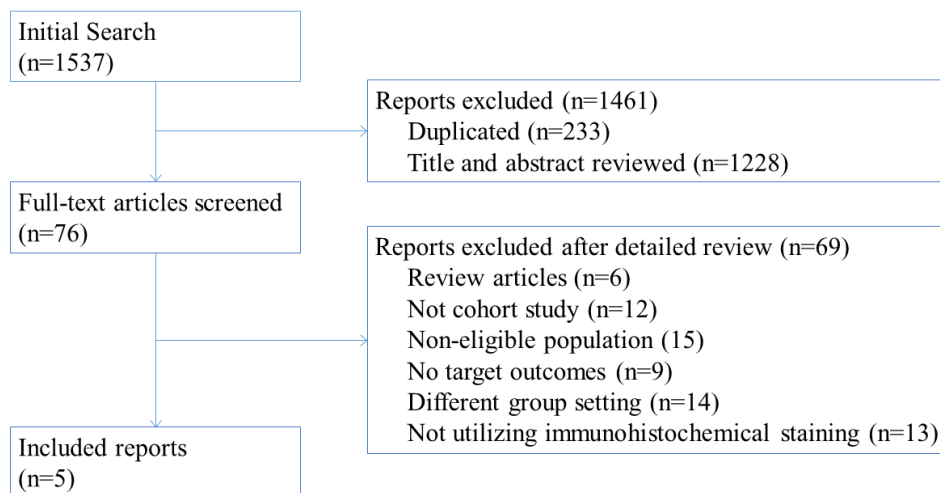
Initial Search
(n=1537)

Reports excluded (n=1461)
Duplicated (n=233)
Title and abstract reviewed (n=1228)

Full-text articles screened
(n=76)

Reports excluded after detailed review (n=69)
Review articles (n=6)
Not cohort study (n=12)
Non-eligible population (15)
No target outcomes (n=9)
Different group setting (n=14)
Not utilizing immunohistochemical staining (n=13)

Included reports
(n=5)